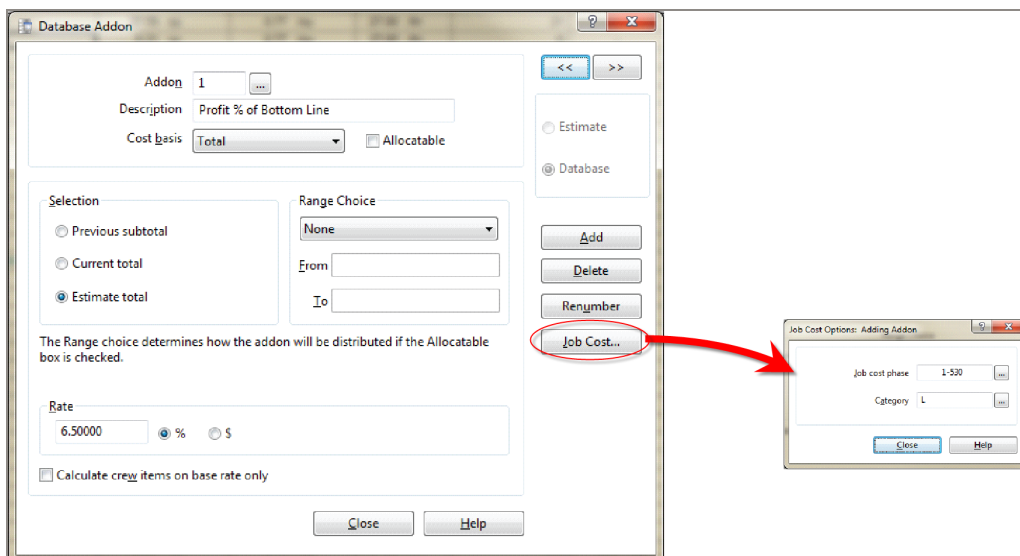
Database Addon

?

Addon 1 ...

Description Profit % of Bottom Line

Cost basis Total

Allocatable

<< >>

Estimate

Database

Selection

Previous subtotal

Current total

Estimate total

Range Choice

None

From

To

Add

Delete

Renumber

Job Cost...

The Range choice determines how the addon will be distributed if the Allocatable box is checked.

Rate

6.50000 % $

Calculate crew items on base rate only

Close Help

Job Cost Options: Adding Addon

?

Job cost phase 1-530 ...

Category L ...

Close Help